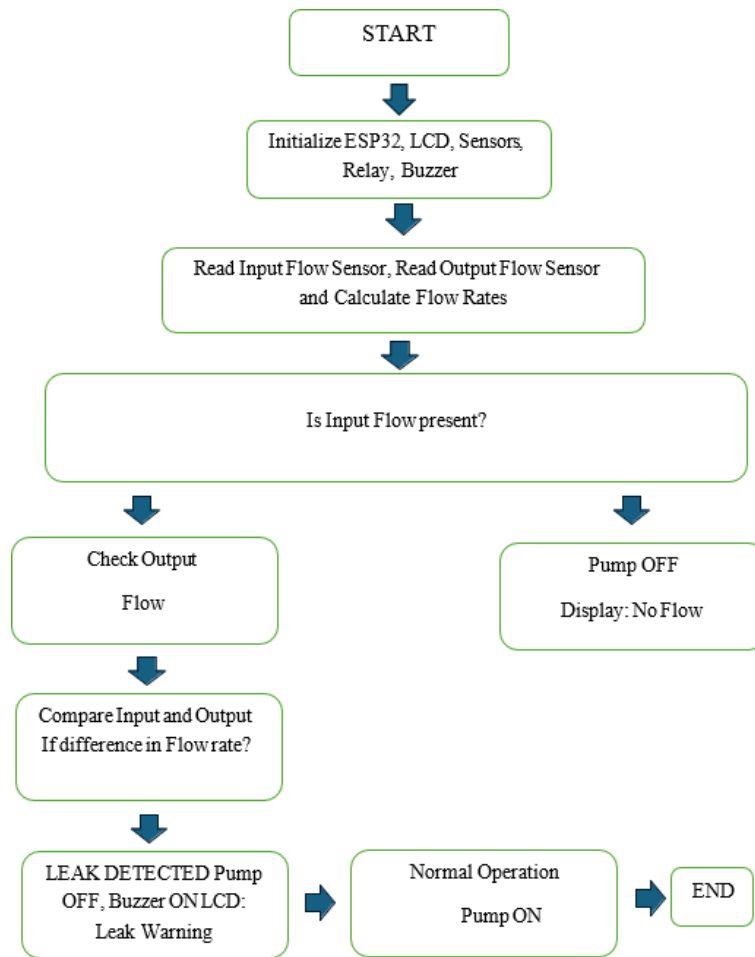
START

Initialize ESP32, LCD, Sensors, Relay, Buzzer

Read Input Flow Sensor, Read Output Flow Sensor and Calculate Flow Rates

Is Input Flow present?

Check Output Flow

Pump OFF

Display: No Flow

Compare Input and Output If difference in Flow rate?

LEAK DETECTED Pump OFF, Buzzer ON LCD: Leak Warning

Normal Operation

Pump ON

END